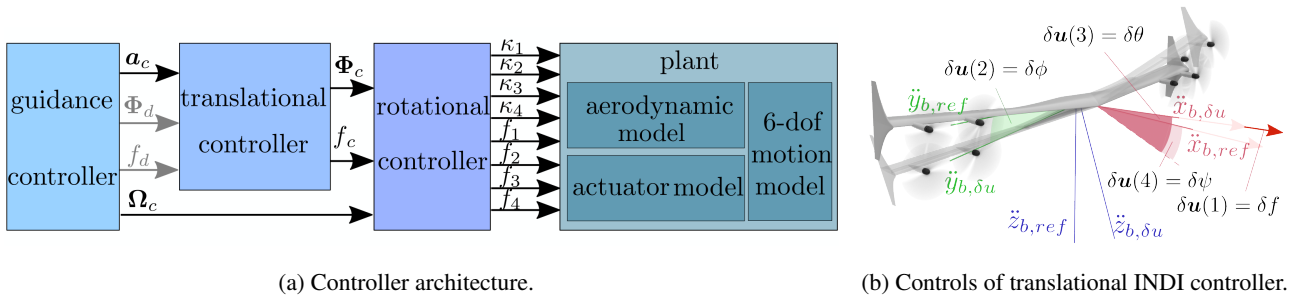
guidance

controller

$\boldsymbol{a}_c$

$\boldsymbol{\Phi}_d$

$f_d$

$\boldsymbol{\Omega}_c$

translational

controller

$\boldsymbol{\Phi}_c$

$f_c$

rotational

controller

$\kappa_1$
$\kappa_2$
$\kappa_3$
$\kappa_4$
$f_1$
$f_2$
$f_3$
$f_4$

plant

aerodynamic model

actuator model

6-dof motion model

(a) Controller architecture.

$\delta\boldsymbol{u}(3) = \delta\theta$

$\delta\boldsymbol{u}(2) = \delta\phi$

$\ddot{y}_{b,ref}$

$\ddot{x}_{b,\delta u}$

$\ddot{x}_{b,ref}$

$\ddot{y}_{b,\delta u}$

$\delta\boldsymbol{u}(4) = \delta\psi$

$\delta\boldsymbol{u}(1) = \delta f$

$\ddot{z}_{b,ref}$

$\ddot{z}_{b,\delta u}$

(b) Controls of translational INDI controller.